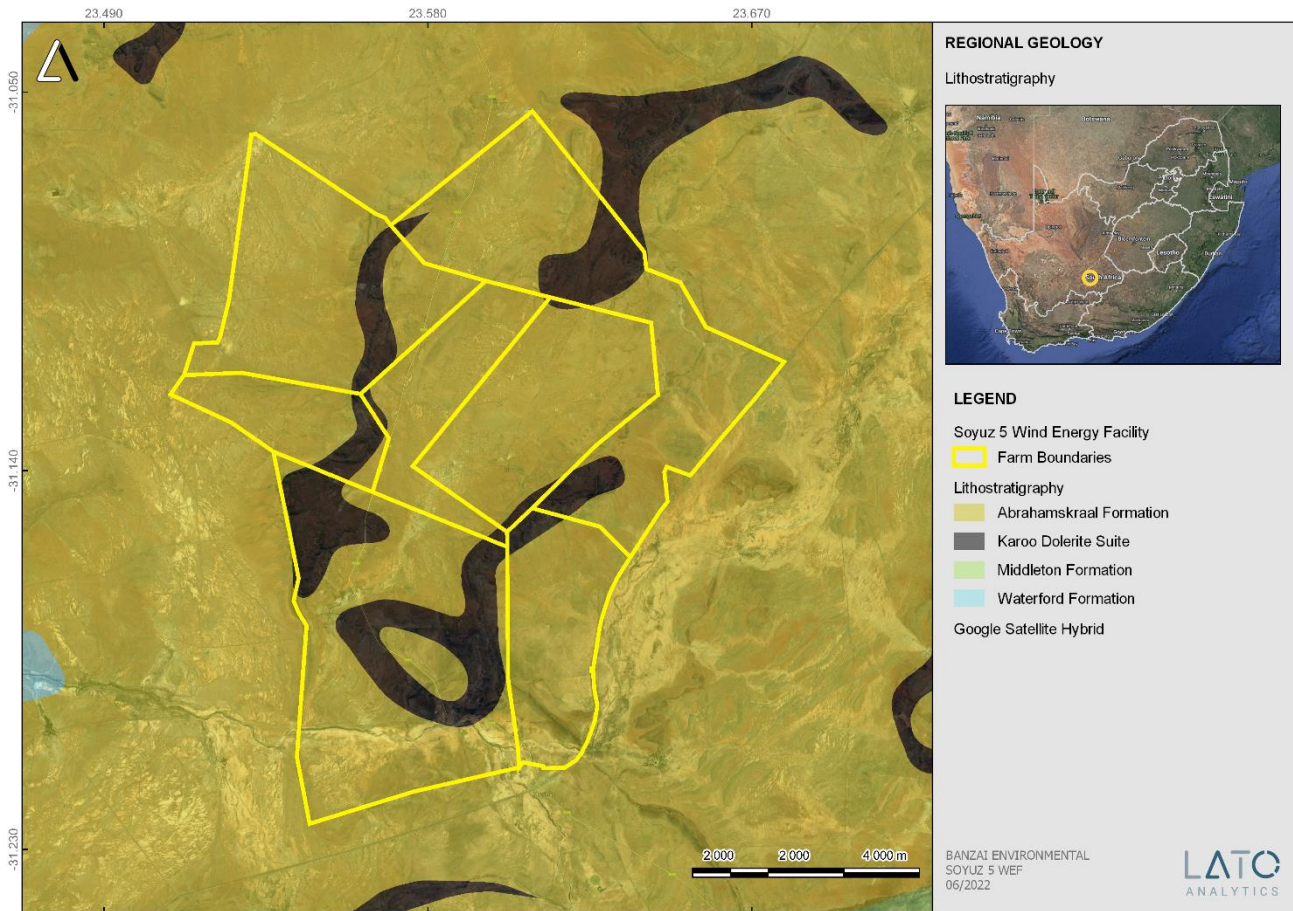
23.490
23.580
23.670

-31.050
-31.140
-31.230

REGIONAL GEOLOGY

Lithostratigraphy

Namibia
Botswana
Eswatini
Lesotho
South Africa

LEGEND

Soyuz 5 Wind Energy Facility

Farm Boundaries

Lithostratigraphy

Abrahamskraal Formation

Karoo Dolerite Suite

Middleton Formation

Waterford Formation

Google Satellite Hybrid

2 000 2 000 4 000 m

BANZAI ENVIRONMENTAL
SOYUZ 5 WEF
06/2022

LATO
ANALYTICS